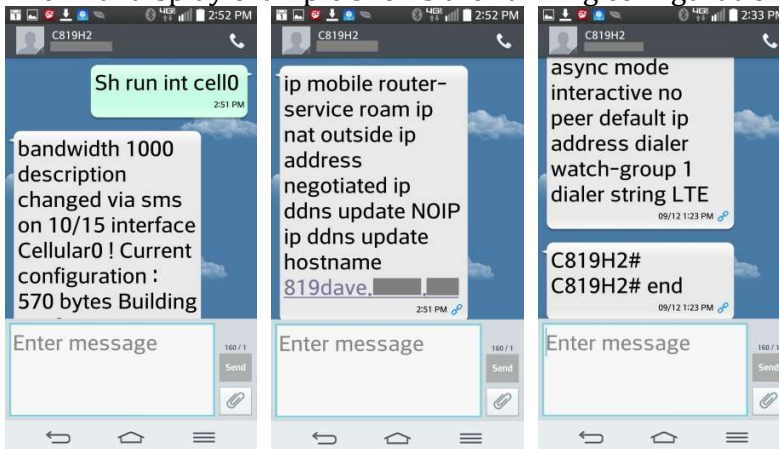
2:52 PM
C819H2
Sh run int cell0
2:51 PM
bandwidth 1000 description changed via sms on 10/15 interface Cellular0 ! Current configuration : 570 bytes Building
Enter message
160 / 1
Send

2:52 PM
C819H2
ip mobile router-service roam ip nat outside ip address negotiated ip ddns update NOIP ip ddns update hostname 819dave.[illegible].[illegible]
2:51 PM
Enter message
160 / 1
Send

2:33 PM
C819H2
async mode interactive no peer default ip address dialer watch-group 1 dialer string LTE
09/12 1:23 PM
C819H2#
C819H2# end
09/12 1:23 PM
Enter message
160 / 1
Send